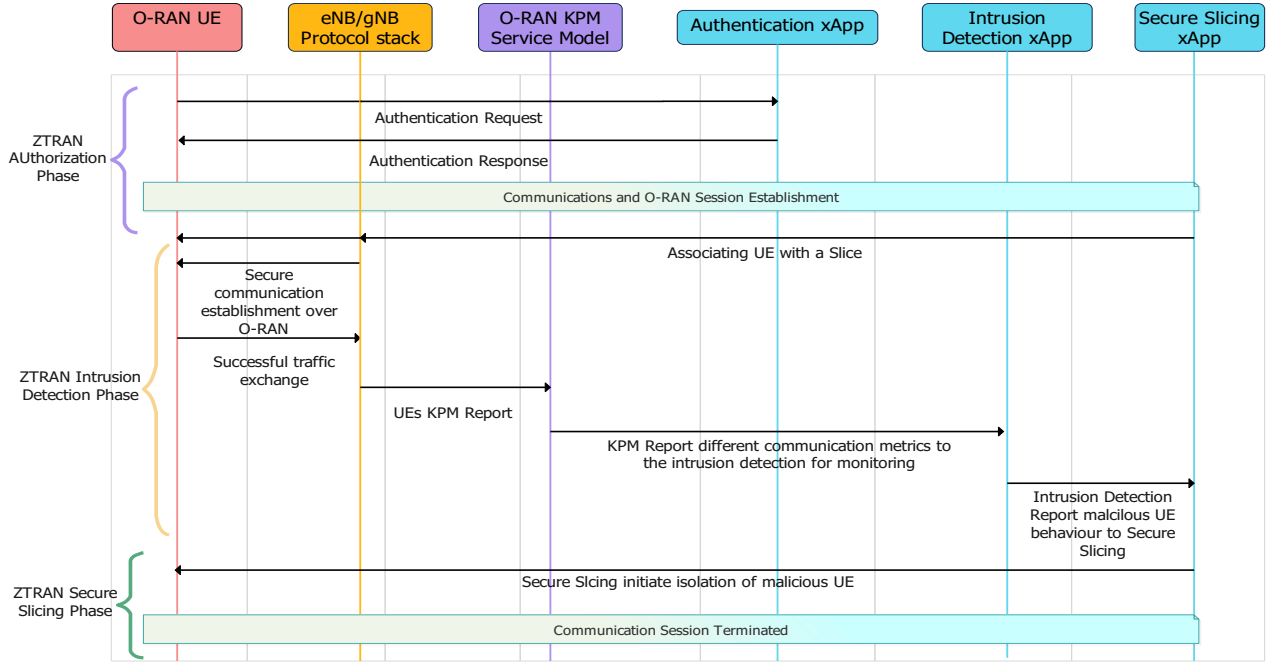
O-RAN UE

eNB/gNB Protocol stack

O-RAN KPM Service Model

Authentication xApp

Intrusion Detection xApp

Secure Slicing xApp

ZTRAN AUthorization Phase

Authentication Request

Authentication Response

Communications and O-RAN Session Establishment

Associating UE with a Slice

ZTRAN Intrusion Detection Phase

Secure communication establishment over O-RAN

Successful traffic exchange

UEs KPM Report

KPM Report different communication metrics to the intrusion detection for monitoring

Intrusion Detection Report malcilous UE behaviour to Secure Slicing

ZTRAN Secure Slicing Phase

Secure Slcing initiate isolation of malicious UE

Communication Session Terminated